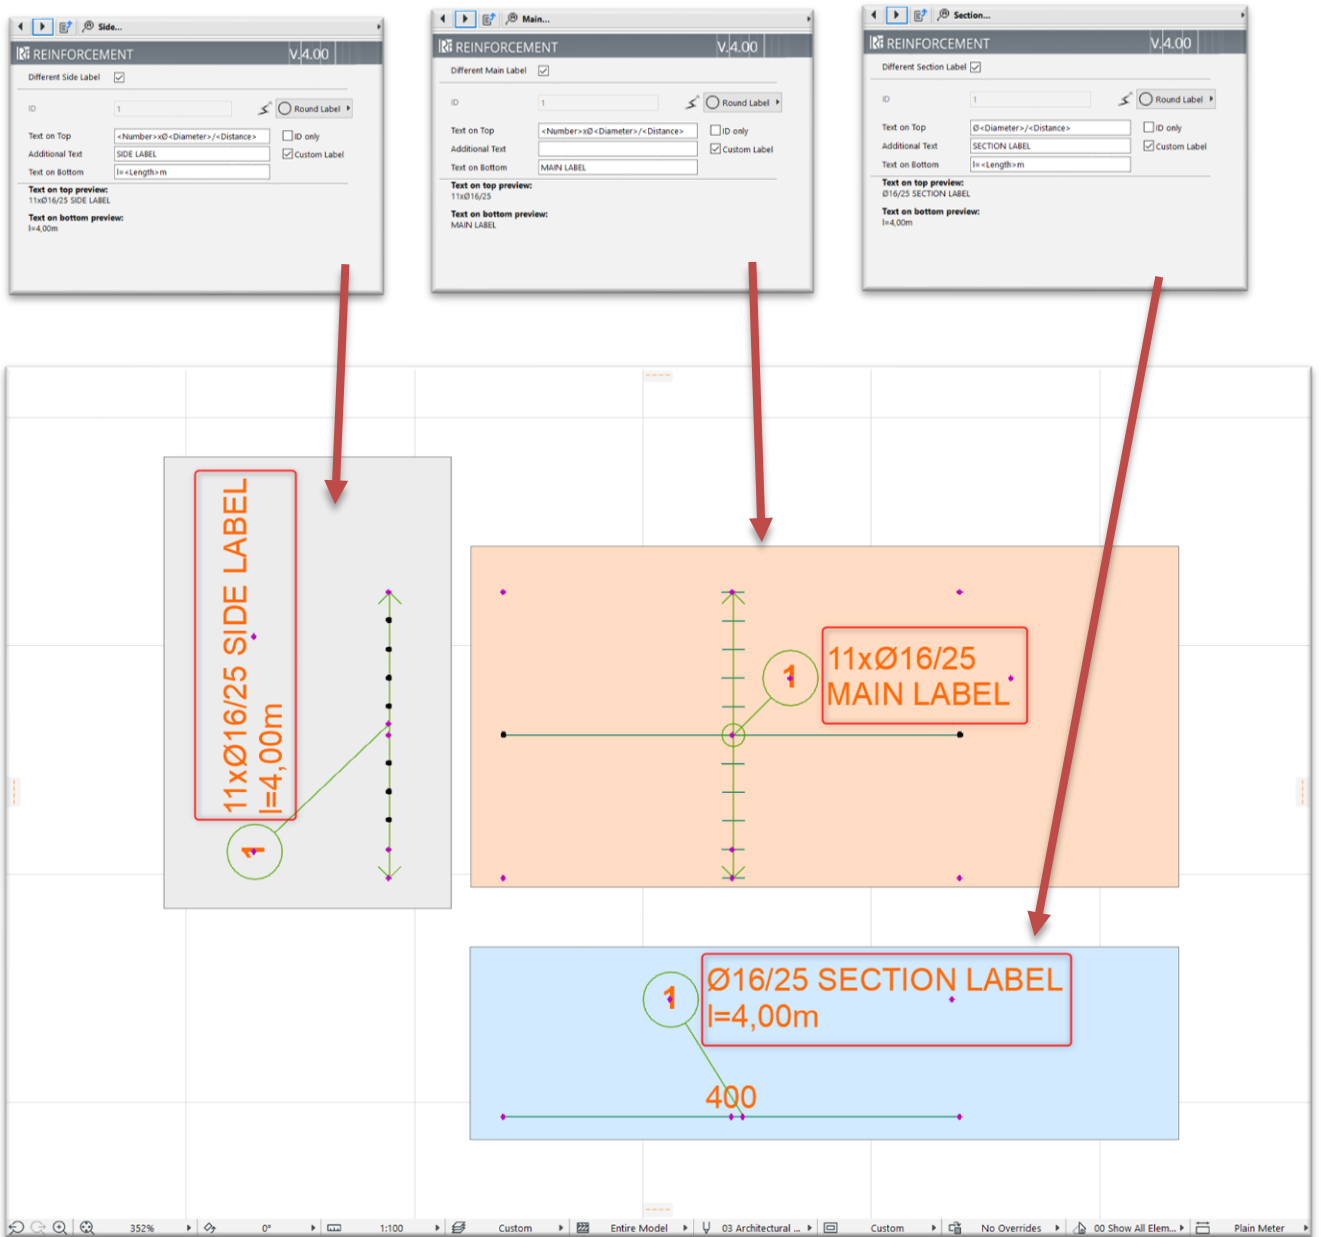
Side...

REINFORCEMENT V.4.00

Different Side Label

ID 1 Round Label

Text on Top <Number>xØ<Diameter>/<Distance> ID only

Additional Text SIDE LABEL Custom Label

Text on Bottom l=<Length>m

Text on top preview:
11xØ16/25 SIDE LABEL

Text on bottom preview:
l=4,00m

Main...

REINFORCEMENT V.4.00

Different Main Label

ID 1 Round Label

Text on Top <Number>xØ<Diameter>/<Distance> ID only

Additional Text Custom Label

Text on Bottom MAIN LABEL

Text on top preview:
11xØ16/25

Text on bottom preview:
MAIN LABEL

Section...

REINFORCEMENT V.4.00

Different Section Label

ID 1 Round Label

Text on Top Ø<Diameter>/<Distance> ID only

Additional Text SECTION LABEL Custom Label

Text on Bottom l=<Length>m

Text on top preview:
Ø16/25 SECTION LABEL

Text on bottom preview:
l=4,00m

11xØ16/25 SIDE LABEL
l=4,00m

1

1

11xØ16/25
MAIN LABEL

1

Ø16/25 SECTION LABEL
l=4,00m

400

352% 0° 1:100 Custom Entire Model 03 Architectural ... Custom No Overrides 00 Show All Elem... Plain Meter